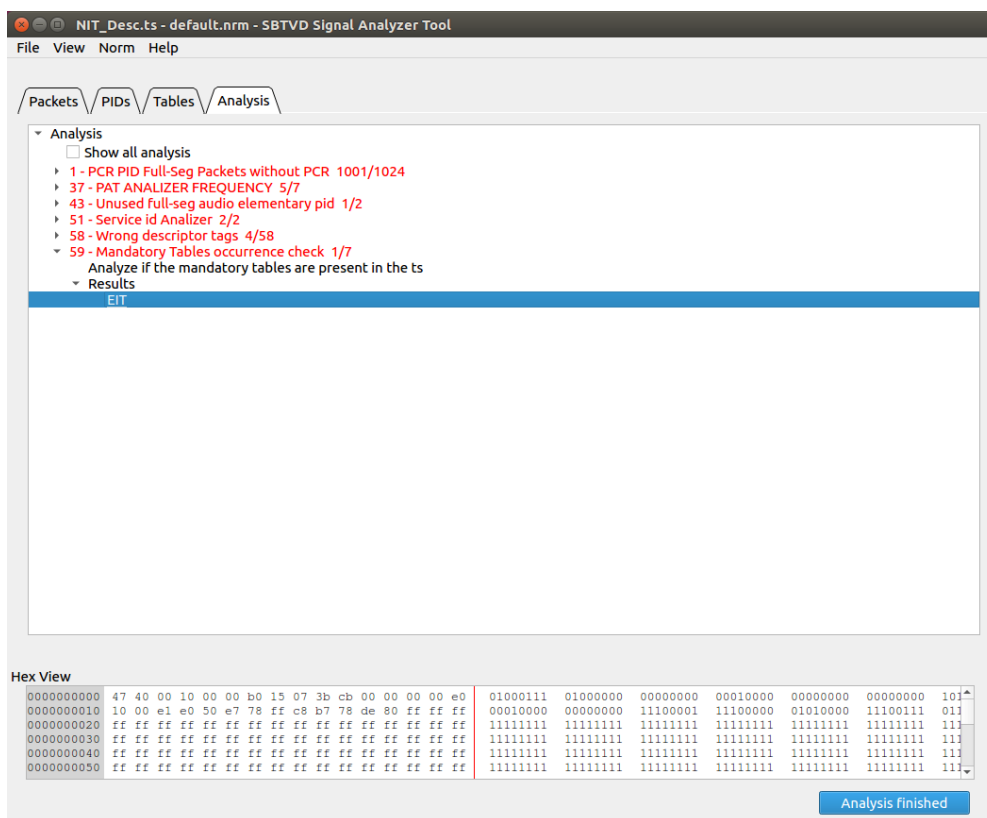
NIT_Desc.ts - default.nrm - SBTVD Signal Analyzer Tool

File View Norm Help

Packets PIDs Tables Analysis

Analysis
Show all analysis
1 - PCR PID Full-Seg Packets without PCR 1001/1024
37 - PAT ANALIZER FREQUENCY 5/7
43 - Unused full-seg audio elementary pid 1/2
51 - Service id Analizer 2/2
58 - Wrong descriptor tags 4/58
59 - Mandatory Tables occurrence check 1/7
Analyze if the mandatory tables are present in the ts
Results
EIT

Hex View

| | | |
|---|---|---|
| 0000000000 | 47 40 00 10 00 00 b0 15 07 3b cb 00 00 00 00 e0 | 01000111 01000000 00000000 00010000 00000000 00000000 101 |
| 0000000010 | 10 00 e1 e0 50 e7 78 ff c8 b7 78 de 80 ff ff ff | 00010000 00000000 11100001 11100000 01010000 11100111 011 |
| 0000000020 | ff ff ff ff ff ff ff ff ff ff ff ff ff ff ff ff | 11111111 11111111 11111111 11111111 11111111 11111111 111 |
| 0000000030 | ff ff ff ff ff ff ff ff ff ff ff ff ff ff ff ff | 11111111 11111111 11111111 11111111 11111111 11111111 111 |
| 0000000040 | ff ff ff ff ff ff ff ff ff ff ff ff ff ff ff ff | 11111111 11111111 11111111 11111111 11111111 11111111 111 |
| 0000000050 | ff ff ff ff ff ff ff ff ff ff ff ff ff ff ff ff | 11111111 11111111 11111111 11111111 11111111 11111111 111 |

Analysis finished